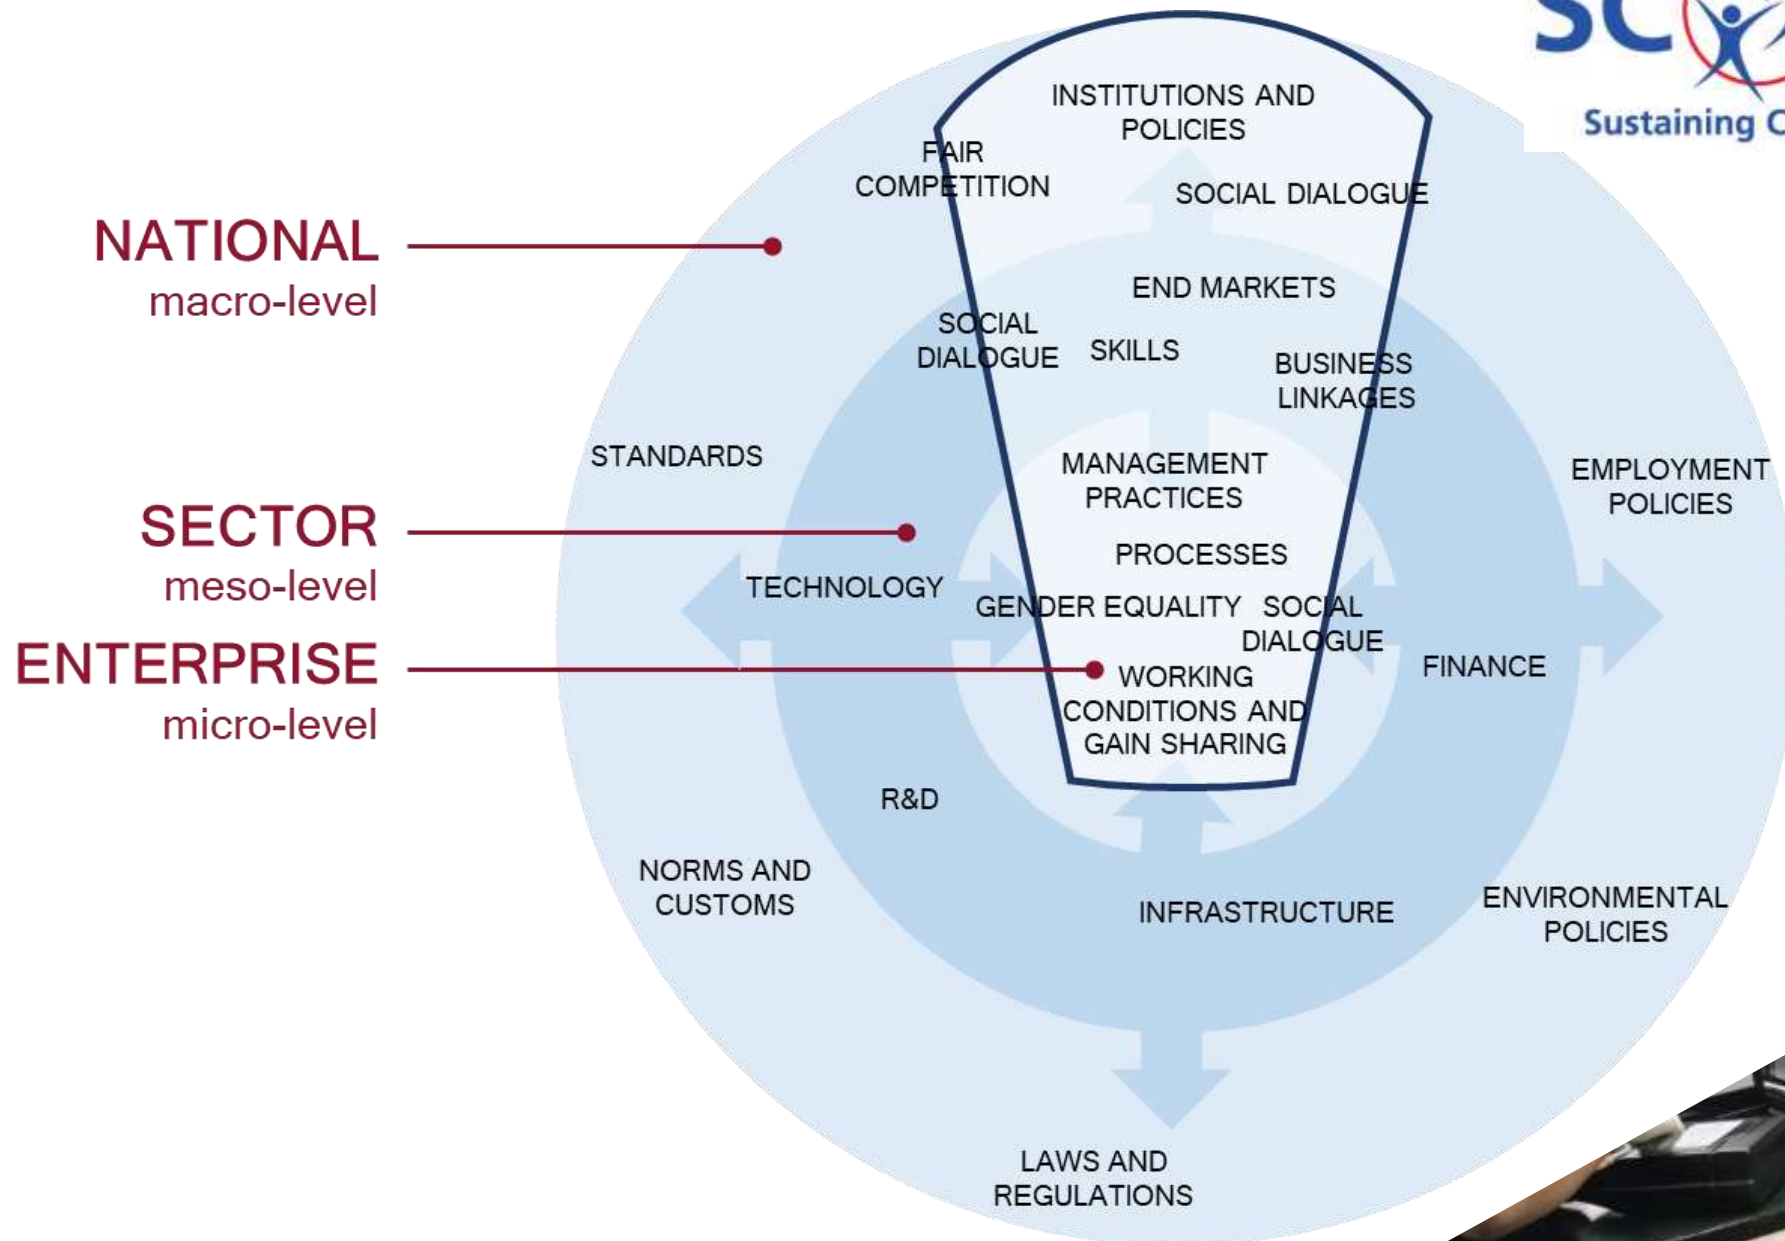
SC

Sustaining C

NATIONAL
macro-level

SECTOR
meso-level

ENTERPRISE
micro-level

INSTITUTIONS AND POLICIES

FAIR COMPETITION

SOCIAL DIALOGUE

END MARKETS

SOCIAL DIALOGUE

SKILLS

BUSINESS LINKAGES

STANDARDS

MANAGEMENT PRACTICES

EMPLOYMENT POLICIES

PROCESSES

TECHNOLOGY

GENDER EQUALITY

SOCIAL DIALOGUE

FINANCE

WORKING CONDITIONS AND GAIN SHARING

R&D

NORMS AND CUSTOMS

INFRASTRUCTURE

ENVIRONMENTAL POLICIES

LAWS AND REGULATIONS